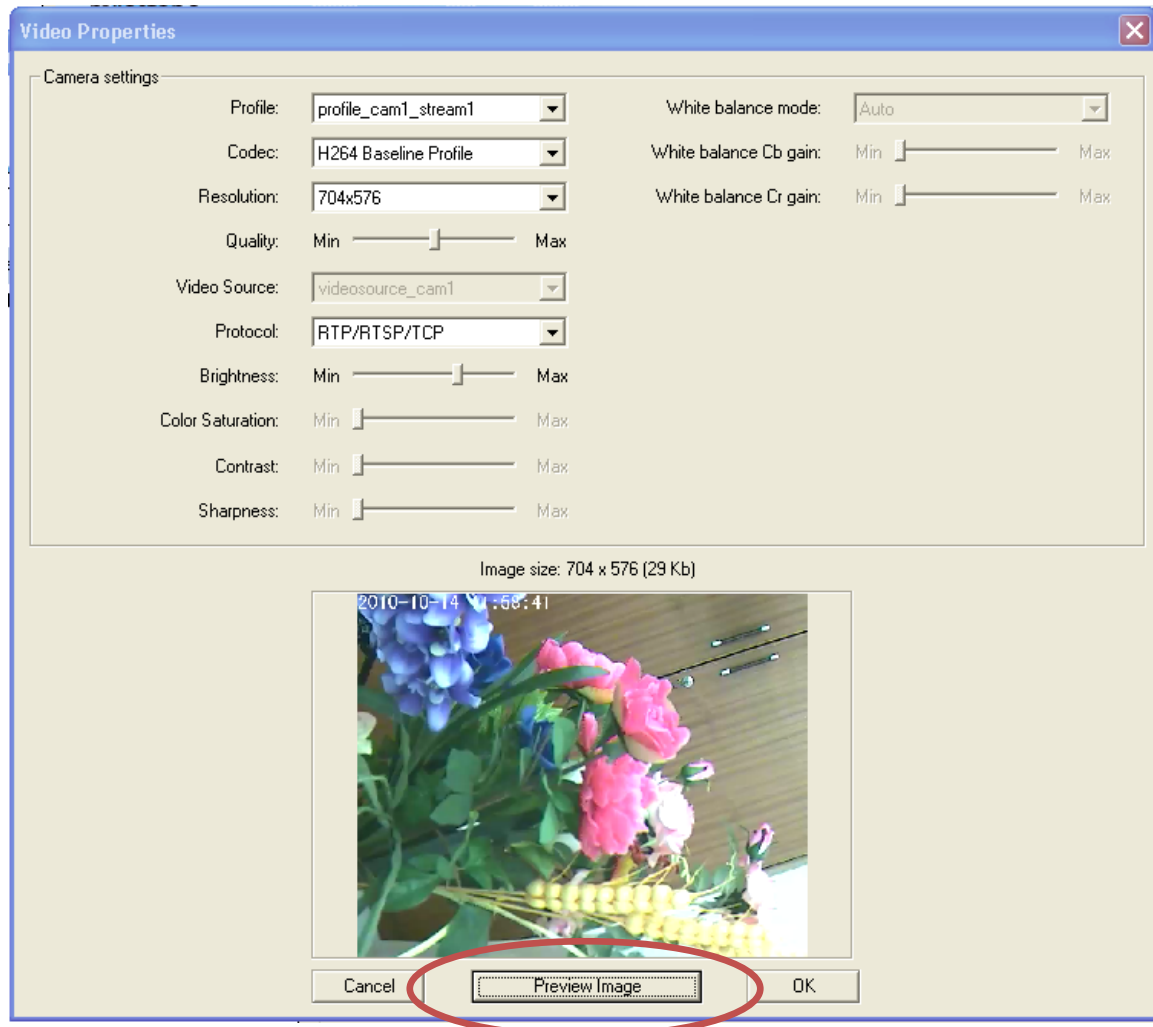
Video Properties

Camera settings

Profile: profile_cam1_stream1

Codec: H264 Baseline Profile

Resolution: 704x576

Quality: Min Max

Video Source: videosource_cam1

Protocol: RTP/RTSP/TCP

Brightness: Min Max

Color Saturation: Min Max

Contrast: Min Max

Sharpness: Min Max

White balance mode: Auto

White balance Cb gain: Min Max

White balance Cr gain: Min Max

Image size: 704 x 576 (29 Kb)

2010-10-14 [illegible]:58:41

Cancel Preview Image OK